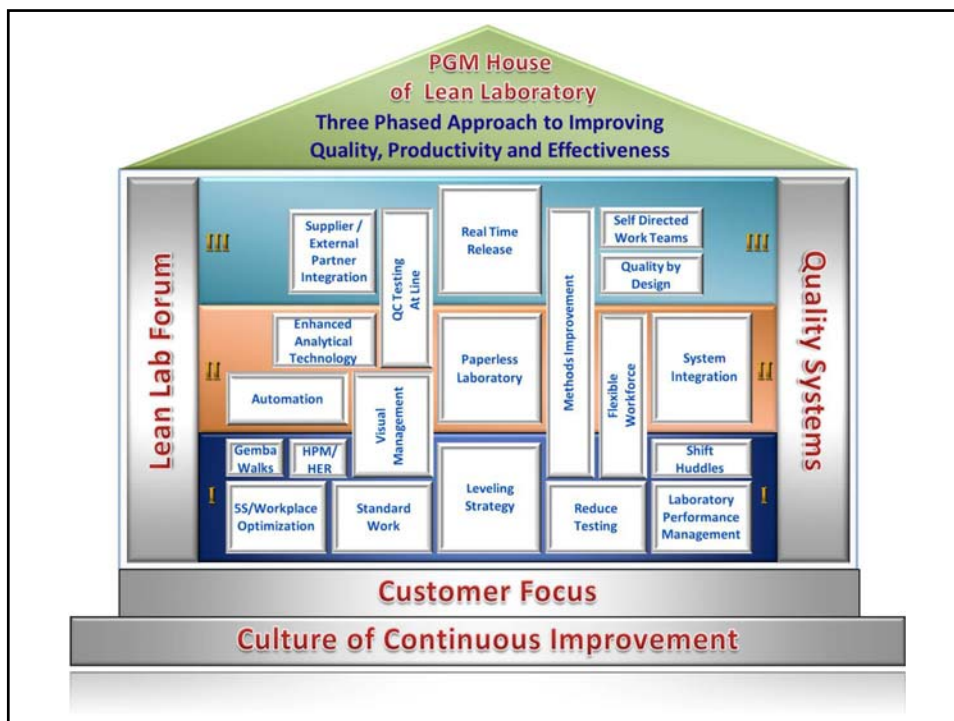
PGM House
of Lean Laboratory
Three Phased Approach to Improving
Quality, Productivity and Effectiveness

Lean Lab Forum

III

Supplier / External Partner Integration

QC Testing At Line

Real Time Release

Methods Improvement

Self Directed Work Teams

Quality by Design

III

II

Enhanced Analytical Technology

Automation

Visual Management

Paperless Laboratory

Flexible Workforce

System Integration

II

I

Gemba Walks

HPM/ HER

5S/Workplace Optimization

Standard Work

Leveling Strategy

Reduce Testing

Shift Huddles

Laboratory Performance Management

I

Quality Systems

Customer Focus

Culture of Continuous Improvement